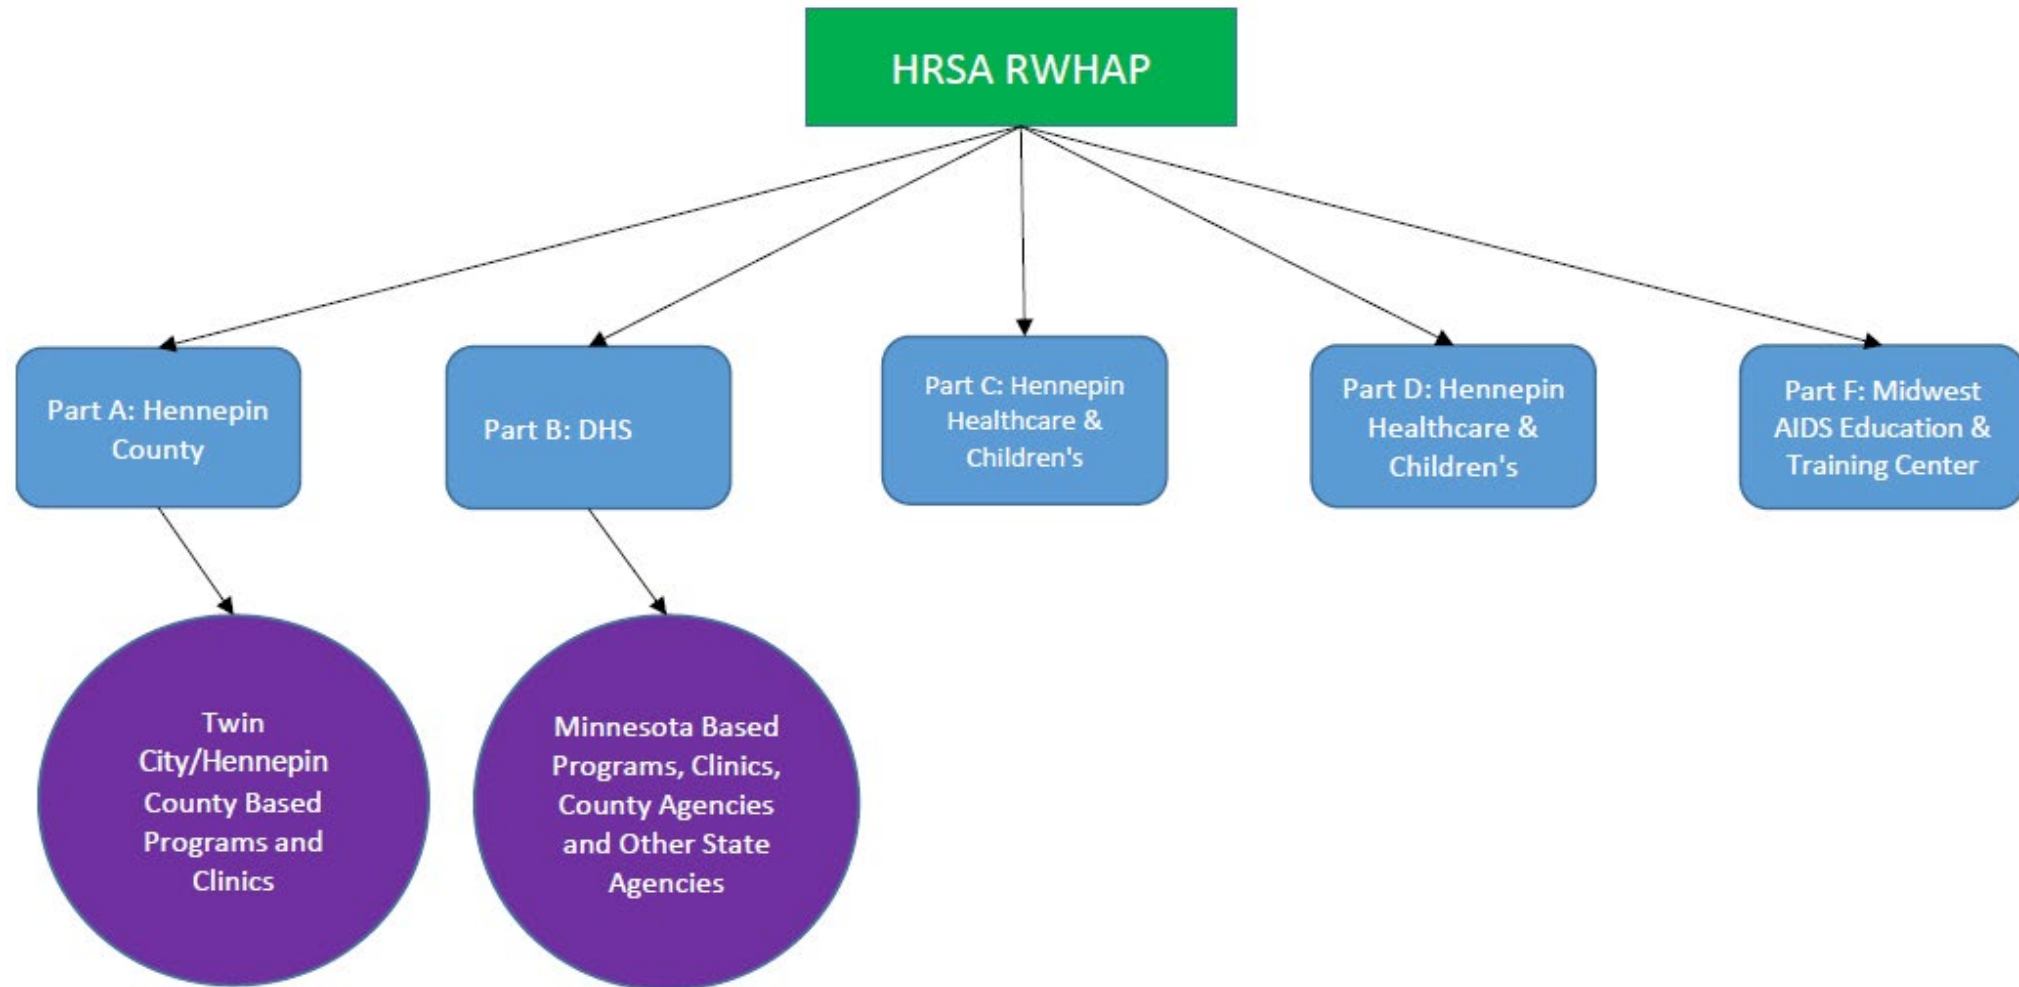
HRSA RWHAP

Part A: Hennepin County

Part B: DHS

Part C: Hennepin Healthcare & Children's

Part D: Hennepin Healthcare & Children's

Part F: Midwest AIDS Education & Training Center

Twin City/Hennepin County Based Programs and Clinics

Minnesota Based Programs, Clinics, County Agencies and Other State Agencies